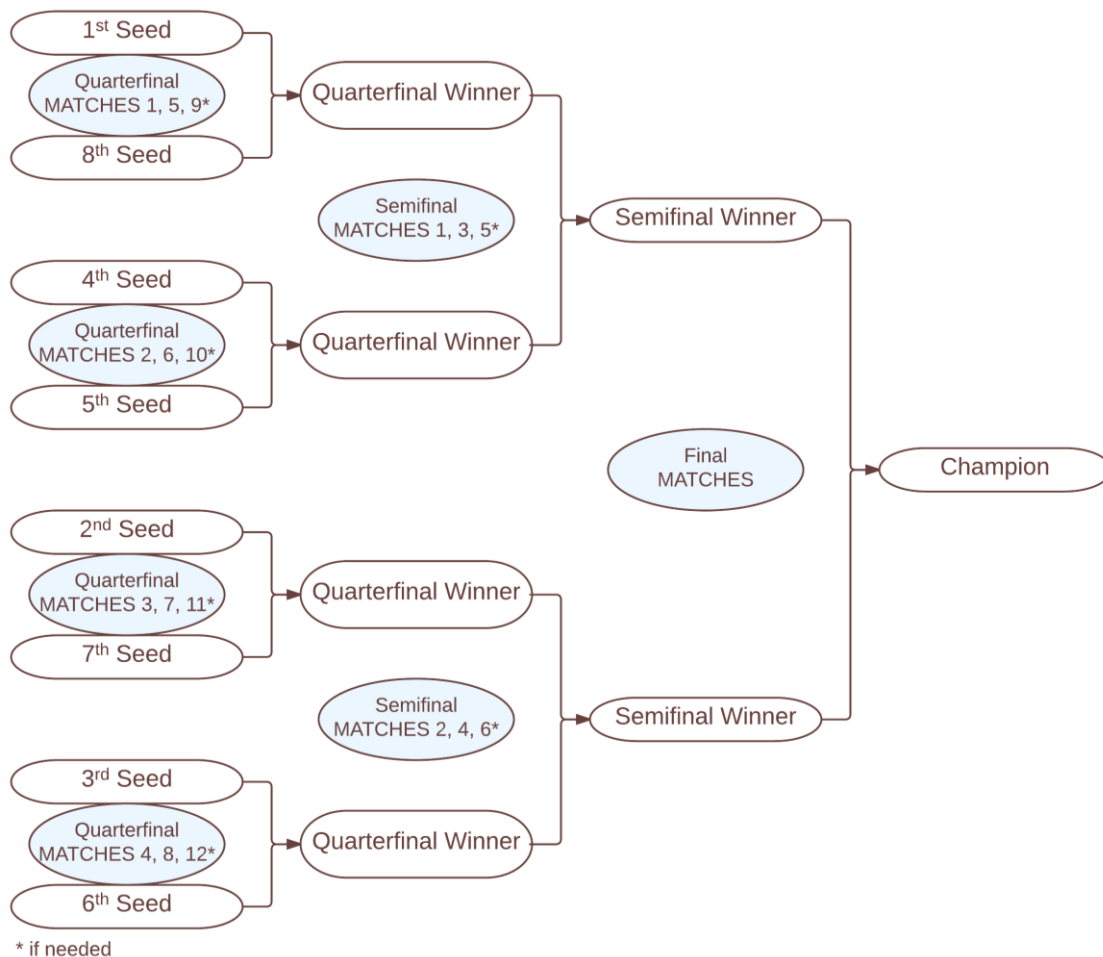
1$^{st}$ Seed

Quarterfinal MATCHES 1, 5, 9*

8$^{th}$ Seed

Quarterfinal Winner

Semifinal MATCHES 1, 3, 5*

Semifinal Winner

4$^{th}$ Seed

Quarterfinal MATCHES 2, 6, 10*

5$^{th}$ Seed

Quarterfinal Winner

Final MATCHES

Champion

2$^{nd}$ Seed

Quarterfinal MATCHES 3, 7, 11*

7$^{th}$ Seed

Quarterfinal Winner

Semifinal MATCHES 2, 4, 6*

Semifinal Winner

3$^{rd}$ Seed

Quarterfinal MATCHES 4, 8, 12*

6$^{th}$ Seed

Quarterfinal Winner

* if needed